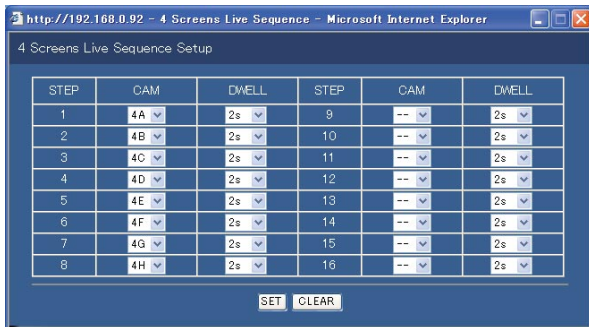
http://192.168.0.92 - 4 Screens Live Sequence - Microsoft Internet Explorer

4 Screens Live Sequence Setup

| STEP | CAM | DWELL | STEP | CAM | DWELL |
|---|---|---|---|---|---|
| 1 | 4A | 2s | 9 | -- | 2s |
| 2 | 4B | 2s | 10 | -- | 2s |
| 3 | 4C | 2s | 11 | -- | 2s |
| 4 | 4D | 2s | 12 | -- | 2s |
| 5 | 4E | 2s | 13 | -- | 2s |
| 6 | 4F | 2s | 14 | -- | 2s |
| 7 | 4G | 2s | 15 | -- | 2s |
| 8 | 4H | 2s | 16 | -- | 2s |

SET CLEAR